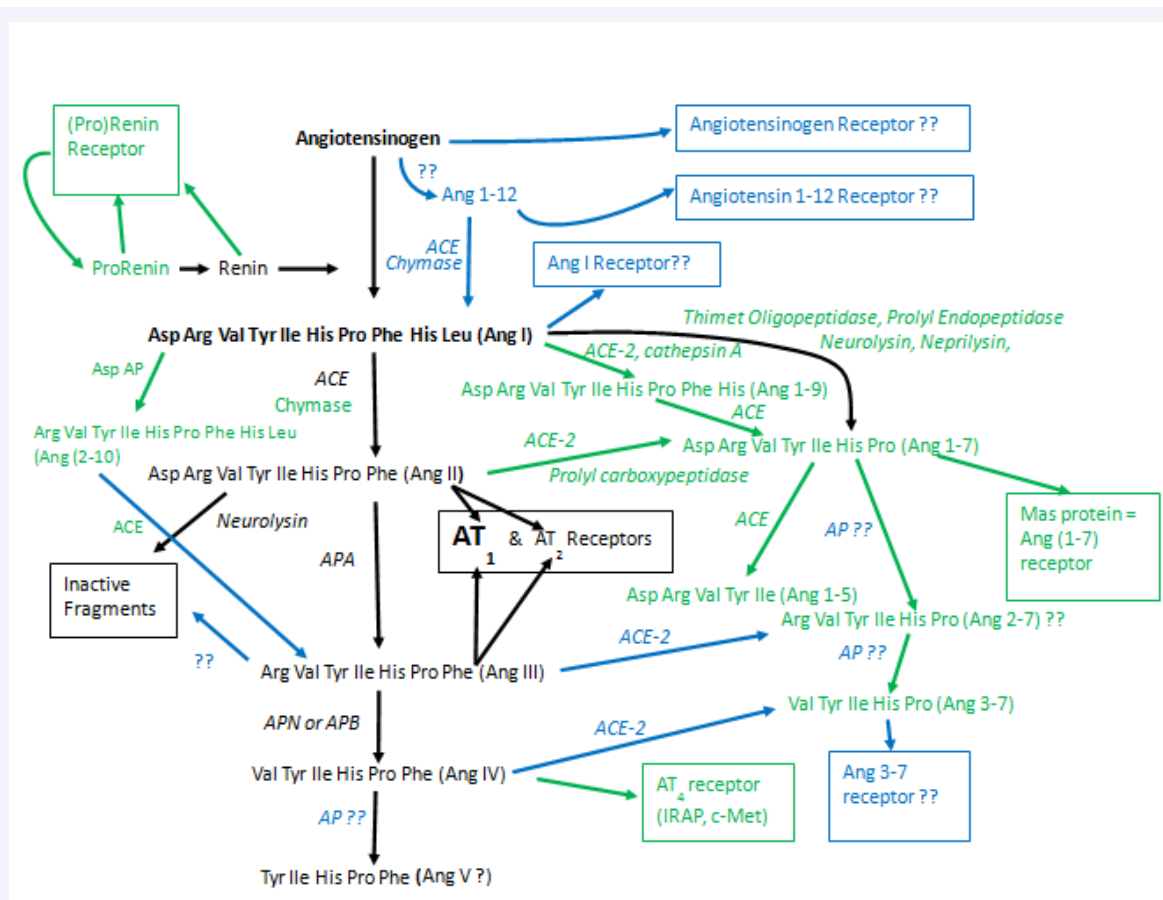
(Pro)Renin Receptor

Angiotensinogen

Angiotensinogen Receptor ??

??

Ang 1-12

Angiotensin 1-12 Receptor ??

ProRenin

Renin

ACE
Chymase

Ang I Receptor??

Thimet Oligopeptidase, Prolyl Endopeptidase
Neurolysin, Neprilysin,

Asp Arg Val Tyr Ile His Pro Phe His Leu (Ang I)

ACE-2, cathepsin A

Asp AP

ACE
Chymase

Asp Arg Val Tyr Ile His Pro Phe His (Ang 1-9)

ACE

Arg Val Tyr Ile His Pro Phe His Leu (Ang (2-10)

ACE-2

Asp Arg Val Tyr Ile His Pro (Ang 1-7)

Asp Arg Val Tyr Ile His Pro Phe (Ang II)

Prolyl carboxypeptidase

ACE

Neurolysin

$AT_1$ & $AT_2$ Receptors

ACE

AP ??

Mas protein = Ang (1-7) receptor

APA

Inactive Fragments

Asp Arg Val Tyr Ile (Ang 1-5)

Arg Val Tyr Ile His Pro (Ang 2-7) ??

ACE-2

??

Arg Val Tyr Ile His Pro Phe (Ang III)

AP ??

APN or APB

ACE-2

Val Tyr Ile His Pro (Ang 3-7)

Val Tyr Ile His Pro Phe (Ang IV)

$AT_4$ receptor (IRAP, c-Met)

Ang 3-7 receptor ??

AP ??

Tyr Ile His Pro Phe (Ang V ?)